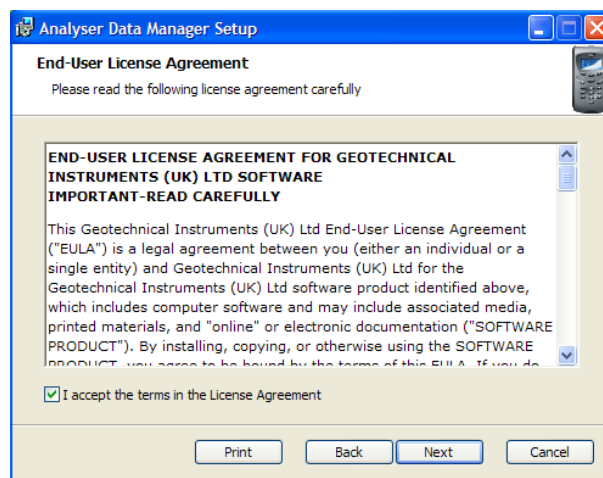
Analyser Data Manager Setup

End-User License Agreement

Please read the following license agreement carefully

END-USER LICENSE AGREEMENT FOR GEOTECHNICAL INSTRUMENTS (UK) LTD SOFTWARE
IMPORTANT-READ CAREFULLY

This Geotechnical Instruments (UK) Ltd End-User License Agreement ("EULA") is a legal agreement between you (either an individual or a single entity) and Geotechnical Instruments (UK) Ltd for the Geotechnical Instruments (UK) Ltd software product identified above, which includes computer software and may include associated media, printed materials, and "online" or electronic documentation ("SOFTWARE PRODUCT"). By installing, copying, or otherwise using the SOFTWARE PRODUCT, you agree to be bound by the terms of this EULA. If you do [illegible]

I accept the terms in the License Agreement

Print Back Next Cancel